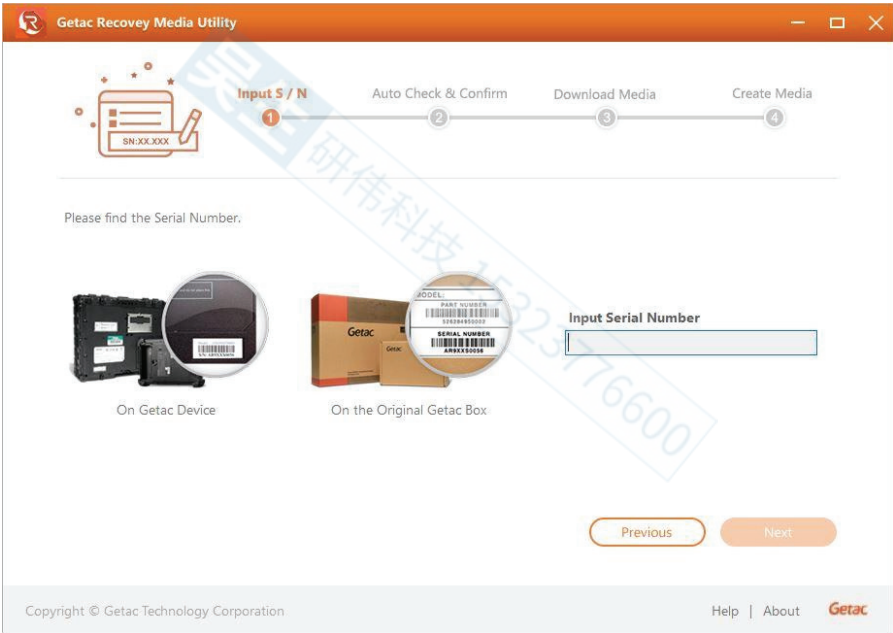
Getac Recovey Media Utility

SN:XX.XXX

Input S / N
1
Auto Check & Confirm
2
Download Media
3
Create Media
4

Please find the Serial Number.

On Getac Device

Getac
MODEL:
PART NUMBER
SERIAL NUMBER
AR9XX50056

On the Original Getac Box

Input Serial Number

Previous
Next

研伟科技 15323776600

Copyright © Getac Technology Corporation
Help | About
Getac